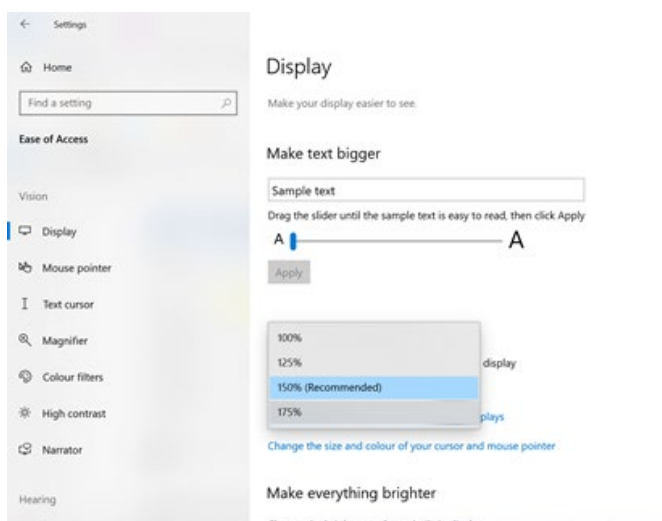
← Settings

Home

Find a setting

Ease of Access

Vision

Display

Mouse pointer

Text cursor

Magnifier

Colour filters

High contrast

Narrator

Hearing

Display

Make your display easier to see.

Make text bigger

Sample text

Drag the slider until the sample text is easy to read, then click Apply

A A

Apply

100%

125%

150% (Recommended)

175%

display

plays

Change the size and colour of your cursor and mouse pointer

Make everything brighter

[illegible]